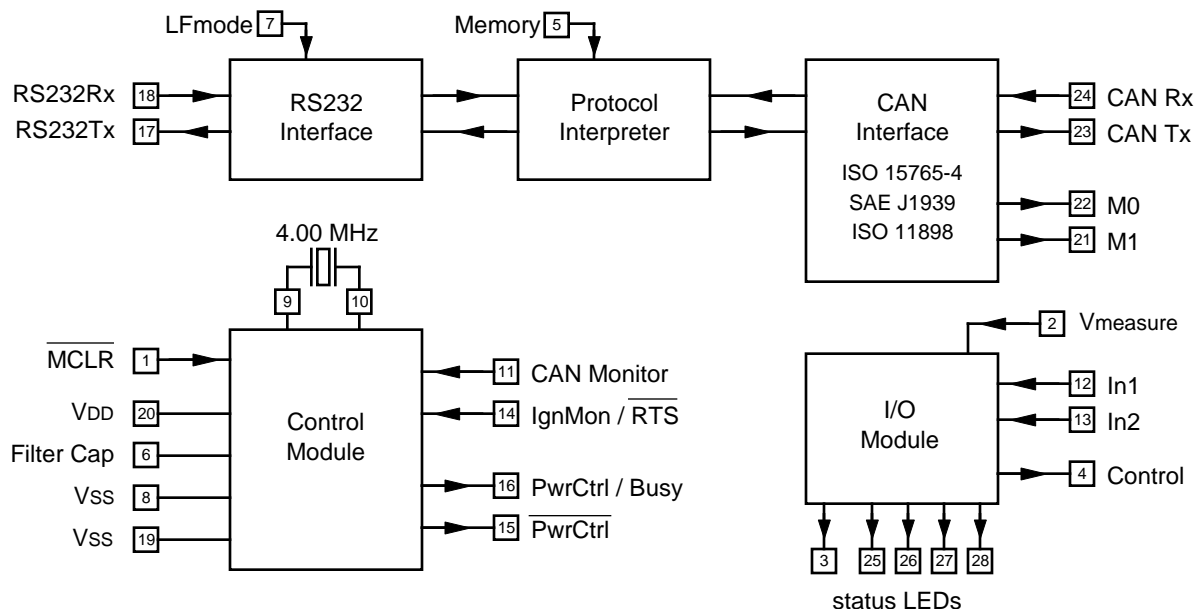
LFmode 7
Memory 5

RS232Rx 18
RS232Tx 17

RS232 Interface

Protocol Interpreter

CAN Interface
ISO 15765-4
SAE J1939
ISO 11898

24 CAN Rx
23 CAN Tx
22 M0
21 M1

4.00 MHz
9 10

$\overline{\text{MCLR}}$ 1
VDD 20
Filter Cap 6
VSS 8
VSS 19

Control Module

11 CAN Monitor
14 IgnMon / $\overline{\text{RTS}}$
16 PwrCtrl / Busy
15 $\overline{\text{PwrCtrl}}$

2 Vmeasure
12 In1
13 In2
4 Control

I/O Module

3 25 26 27 28
status LEDs